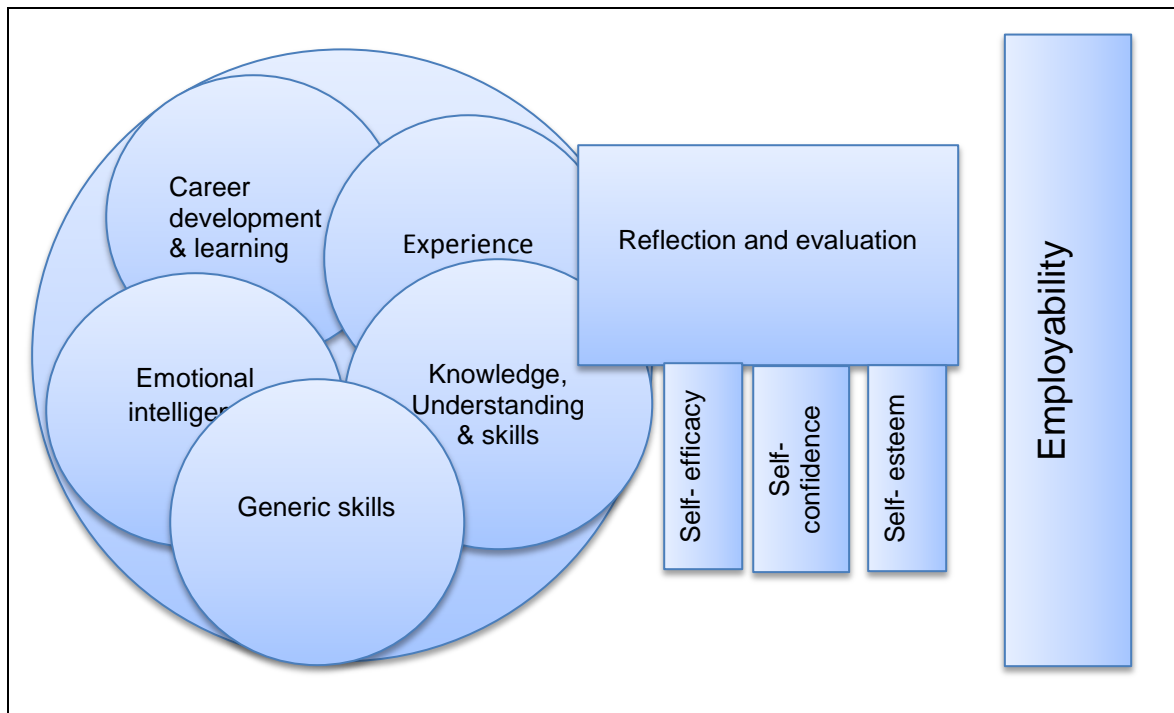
Career development & learning

Experience

Emotional intelligen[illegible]

Knowledge, Understanding & skills

Generic skills

Reflection and evaluation

Self- efficacy

Self- confidence

Self- esteem

Employability